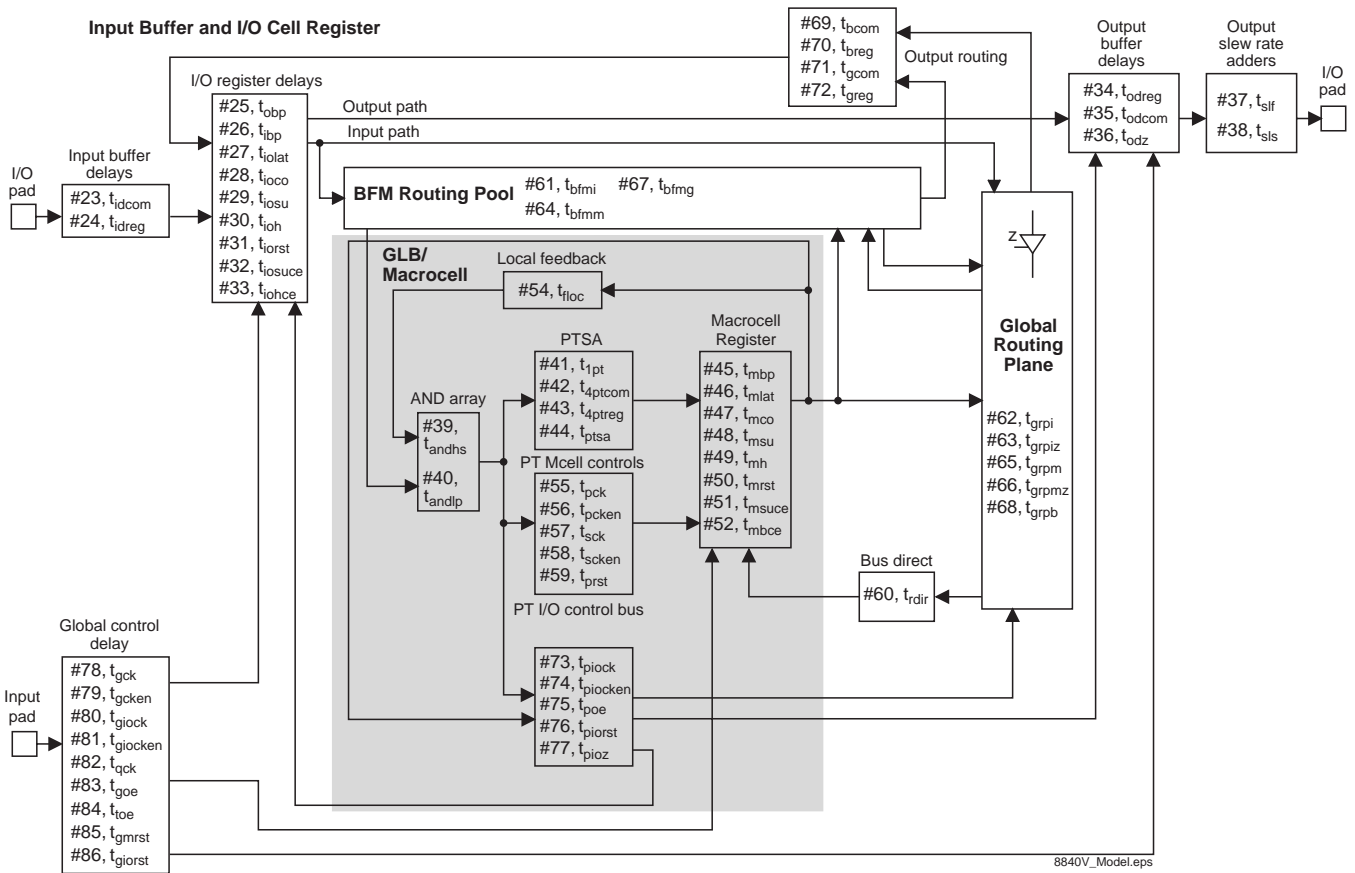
Input Buffer and I/O Cell Register

I/O register delays

#25, $t_{obp}$
#26, $t_{ibp}$
#27, $t_{iolat}$
#28, $t_{ioco}$
#29, $t_{iosu}$
#30, $t_{ioh}$
#31, $t_{iorst}$
#32, $t_{iosuce}$
#33, $t_{iohce}$

I/O pad

Input buffer delays

#23, $t_{idcom}$
#24, $t_{idreg}$

Output path

Input path

#69, $t_{bcom}$
#70, $t_{breg}$
#71, $t_{gcom}$
#72, $t_{greg}$

Output routing

Output buffer delays

#34, $t_{odreg}$
#35, $t_{odcom}$
#36, $t_{odz}$

Output slew rate adders

#37, $t_{slf}$
#38, $t_{sls}$

I/O pad

BFM Routing Pool #61, $t_{bfmi}$ #67, $t_{bfmg}$
#64, $t_{bfmm}$

GLB/ Macrocell

Local feedback

#54, $t_{floc}$

Z

Global Routing Plane

#62, $t_{grpi}$
#63, $t_{grpiz}$
#65, $t_{grpm}$
#66, $t_{grpmz}$
#68, $t_{grpb}$

PTSA

#41, $t_{1pt}$
#42, $t_{4ptcom}$
#43, $t_{4ptreg}$
#44, $t_{ptsa}$

Macrocell Register

#45, $t_{mbp}$
#46, $t_{mlat}$
#47, $t_{mco}$
#48, $t_{msu}$
#49, $t_{mh}$
#50, $t_{mrst}$
#51, $t_{msuce}$
#52, $t_{mbce}$

AND array

#39, $t_{andhs}$

#40, $t_{andlp}$

PT Mcell controls

#55, $t_{pck}$
#56, $t_{pcken}$
#57, $t_{sck}$
#58, $t_{scken}$
#59, $t_{prst}$

PT I/O control bus

Bus direct

#60, $t_{rdir}$

Global control delay

#78, $t_{gck}$
#79, $t_{gcken}$
#80, $t_{giock}$
#81, $t_{giocken}$
#82, $t_{qck}$
#83, $t_{goe}$
#84, $t_{toe}$
#85, $t_{gmrst}$
#86, $t_{giorst}$

Input pad

#73, $t_{piock}$
#74, $t_{piocken}$
#75, $t_{poe}$
#76, $t_{piorst}$
#77, $t_{pioz}$

8840V_Model.eps